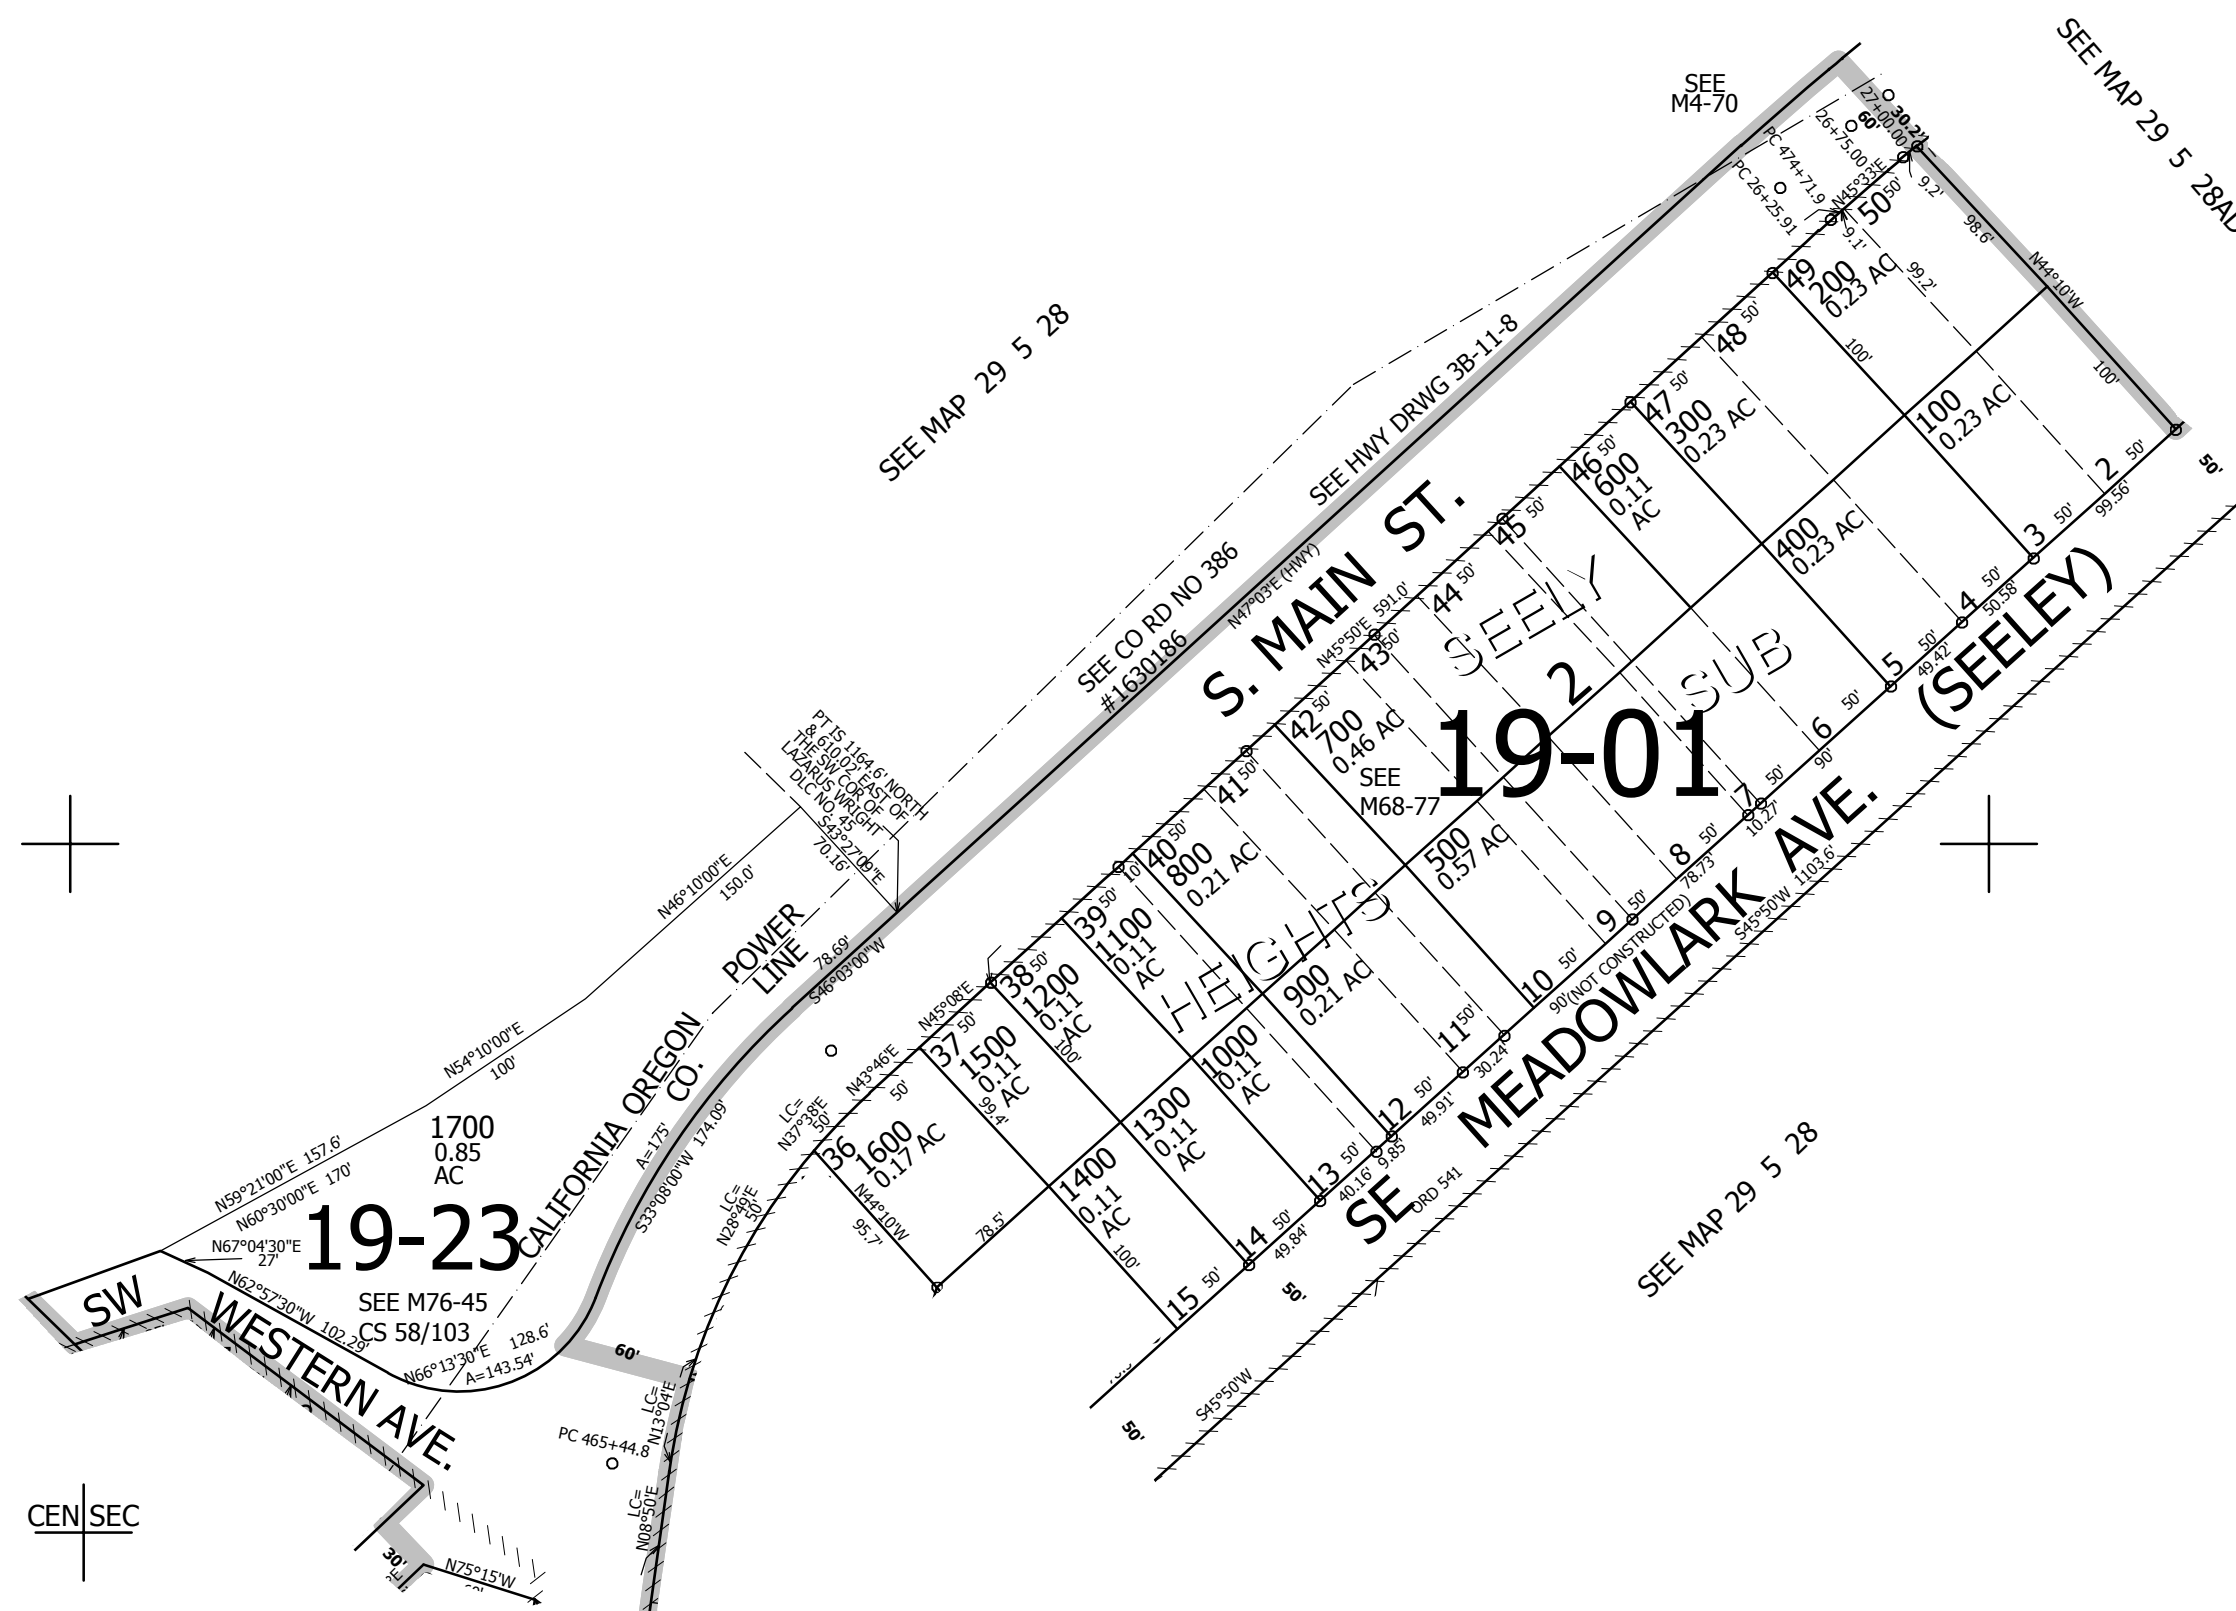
SEE MAP 29 5 28AD

SEE M4-70

27+00.00
30.21'
60'
26+75.00
PC 474+71.9
PC 26+25.91
N45°33'E
50 50'
9.2'
9.1'
98.6'
N44°10'W
99.2'
49 200 0.23 AC
48 50'
100'
100'
47 50' 300 0.23 AC
100 0.23 AC
46 50' 600 0.11 AC
2 50'
99.56'
50'
45 50'
3 50'
400 0.23 AC
44 50'
4 50'
50.58'
SEELY
SUB
2
43 50'
N45°50'E 591.0'
5 50'
49.42'
42 50' 700 0.46 AC
SEE M68-77
19-01
6 50'
90'
7 50'
10.27'
41 50'
40 50' 800 0.21 AC
10
39 50' 1100 0.11 AC
500 0.57 AC
8 50'
78.73'
9 50'
38 50' 1200 0.11 AC
100'
HEIGHTS
900 0.21 AC
10 50'
90'(NOT CONSTRUCTED)
11 50'
30.24'
N45°08'E
37 50' 1500 0.11 AC
99.4'
1000 0.11 AC
12 50'
49.91'
N43°46'E 50'
LC= N37°38'E 50'
36 1600 0.17 AC
N44°10'W
95.7'
78.5'
1300 0.11 AC
13 50'
40.16'
9.85'
1400 0.11 AC
100'
14 50'
49.84'
15 50'
50'
S45°50'W
50'

SEE MAP 29 5 28

SEE HWY DRWG 3B-11-8
SEE CO RD NO 386 #1630186
N47°03'E (HWY)
S. MAIN ST.

PT IS 1164.6' NORTH & 610.02' EAST OF THE SW COR OF LAZARUS WRIGHT DLC NO 45
S43°27'09"E 70.16'
N46°10'00"E 150.0'
POWER LINE
78.69'
S46°03'00"W
CALIFORNIA OREGON CO.
N54°10'00"E 100'
1700 0.85 AC
A=175'
S33°08'00"W 174.09'
LC= N28°49'E 50'
N59°21'00"E 157.6'
N60°30'00"E 170'
N67°04'30"E 27'
19-23
N62°57'30"W 102.29'
SEE M76-45
CS 58/103
128.6'
N66°13'30"E
A=143.54'
60'
SW WESTERN AVE.
PC 465+44.8
LC= N13°04'E
LC= N08°50'E
CEN SEC
30'
N75°15'W

SE MEADOWLARK AVE. (SEELEY)
S45°50'W 1103.6'
ORD 541
SEE MAP 29 5 28